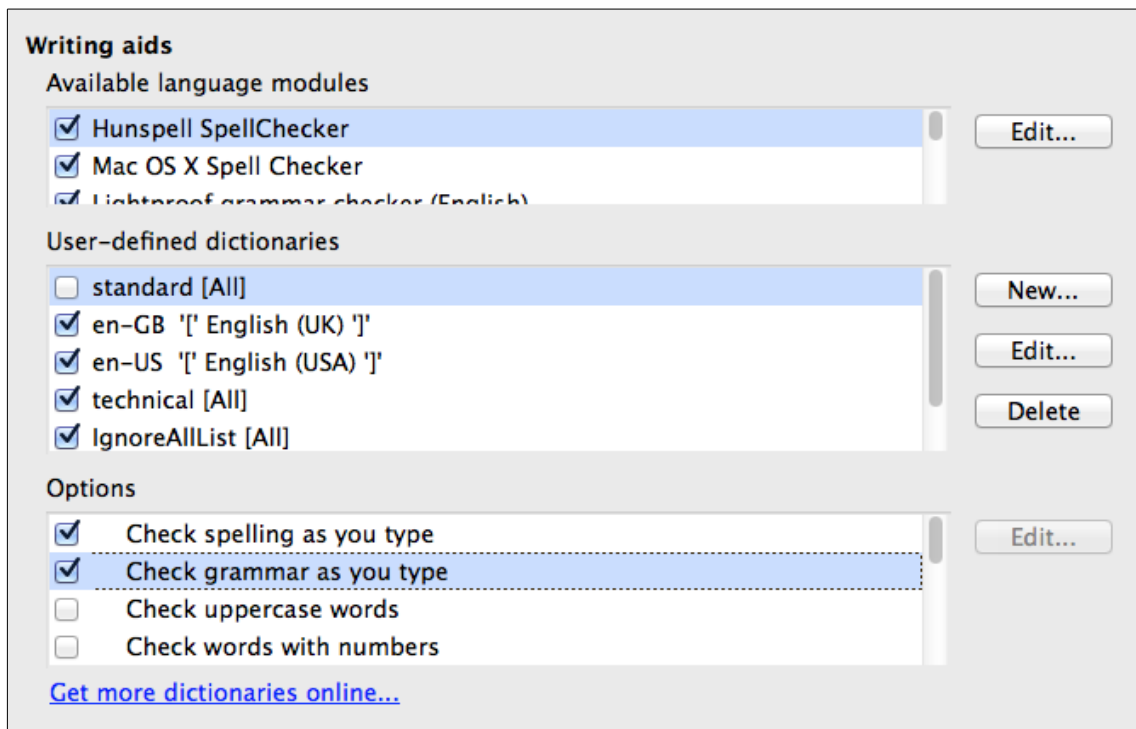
Writing aids
Available language modules
Hunspell SpellChecker
Mac OS X Spell Checker
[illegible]

Edit...

User-defined dictionaries
standard [All]
en-GB '[' English (UK) ']'
en-US '[' English (USA) ']'
technical [All]
IgnoreAllList [All]

New...
Edit...
Delete

Options
Check spelling as you type
Check grammar as you type
Check uppercase words
Check words with numbers

Edit...

Get more dictionaries online...